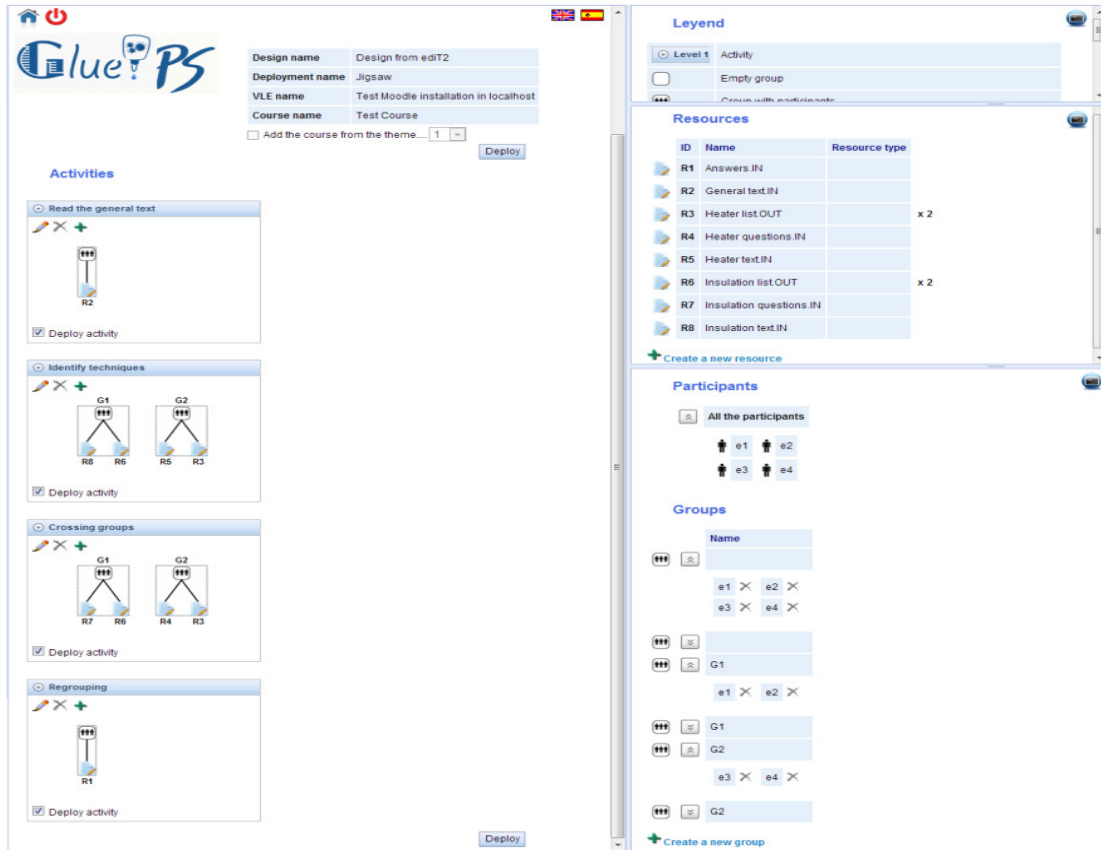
Glue!PS

| Design name | Design from ediT2 |
|---|---|
| Deployment name | Jigsaw |
| VLE name | Test Moodle installation in localhost |
| Course name | Test Course |

Add the course from the theme.... 1

Deploy

Activities

Read the general text

R2

Deploy activity

Identify techniques

G1 G2

R8 R6 R5 R3

Deploy activity

Crossing groups

G1 G2

R7 R6 R4 R3

Deploy activity

Regrouping

R1

Deploy activity

Deploy

Leyend

Level 1 Activity

Empty group

Group with participants

Resources

| ID | Name | Resource type | |
|---|---|---|---|
| R1 | Answers.IN | | |
| R2 | General text.IN | | |
| R3 | Heater list.OUT | | x 2 |
| R4 | Heater questions.IN | | |
| R5 | Heater text.IN | | |
| R6 | Insulation list.OUT | | x 2 |
| R7 | Insulation questions.IN | | |
| R8 | Insulation text.IN | | |

Create a new resource

Participants

All the participants

e1 e2
e3 e4

Groups

Name

e1 e2
e3 e4

G1

e1 e2

G1

G2

e3 e4

G2

Create a new group